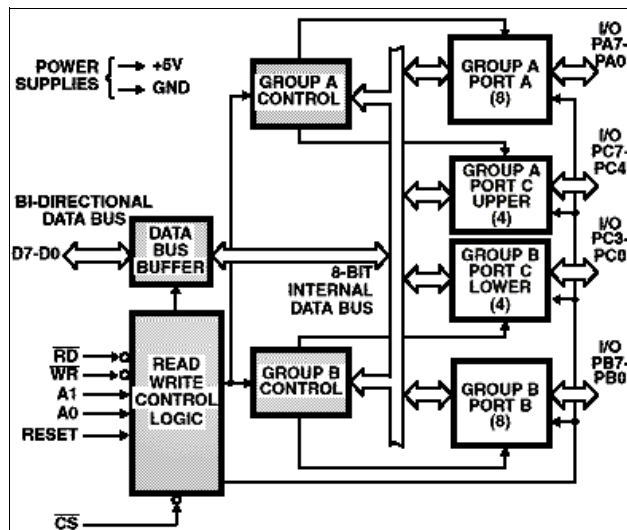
POWER SUPPLIES
+5V
GND

GROUP A CONTROL

GROUP A PORT A (8)

I/O PA7-PA0

I/O PC7-PC4

GROUP A PORT C UPPER (4)

BI-DIRECTIONAL DATA BUS

D7-D0

DATA BUS BUFFER

I/O PC3-PC0

GROUP B PORT C LOWER (4)

8-BIT INTERNAL DATA BUS

$\overline{RD}$
$\overline{WR}$
A1
A0
RESET

READ WRITE CONTROL LOGIC

GROUP B CONTROL

I/O PB7-PB0

GROUP B PORT B (8)

$\overline{CS}$